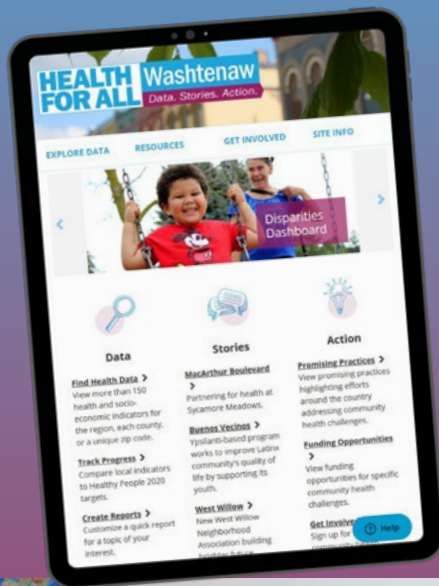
HEALTH FOR ALL Washtenaw
Data. Stories. Action.

EXPLORE DATA RESOURCES GET INVOLVED SITE INFO

Disparities Dashboard

Data

Find Health Data >
View more than 150 health and socio-economic indicators for the region, each county, or a unique zip code.

Track Progress >
Compare local indicators to Healthy People 2020 targets.

Create Reports >
Customize a quick report for a topic of your interest.

Stories

MacArthur Boulevard >
Partnering for health at Sycamore Meadows.

Buenos Vecinos >
Ypsilanti-based program works to improve Latinx community's quality of life by supporting its youth.

West Willow >
New West Willow Neighborhood Association building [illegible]

Action

Promising Practices >
View promising practices highlighting efforts around the country addressing community health challenges.

Funding Opportunities >
View funding opportunities for specific community health challenges.

Get Involve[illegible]
Sign up for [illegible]

Help